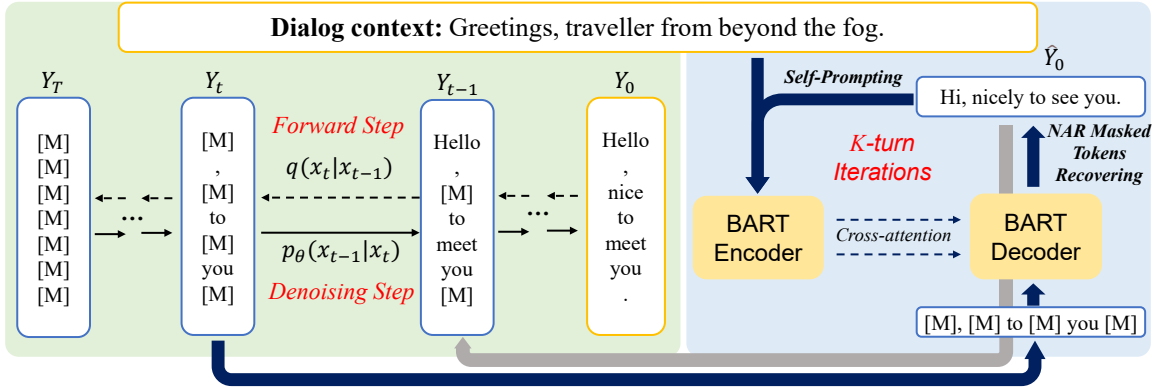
**Dialog context:** Greetings, traveller from beyond the fog.

$Y_T$

[M]
[M]
[M]
[M]
[M]
[M]
[M]

$Y_t$

[M]
,
[M]
to
[M]
you
[M]

Forward Step

$q(x_t|x_{t-1})$

$p_\theta(x_{t-1}|x_t)$

Denoising Step

$Y_{t-1}$

Hello
,
[M]
to
meet
you
[M]

$Y_0$

Hello
,
nice
to
meet
you
.

Self-Prompting

$\hat{Y}_0$

Hi, nicely to see you.

K-turn Iterations

NAR Masked Tokens Recovering

BART Encoder

Cross-attention

BART Decoder

[M], [M] to [M] you [M]